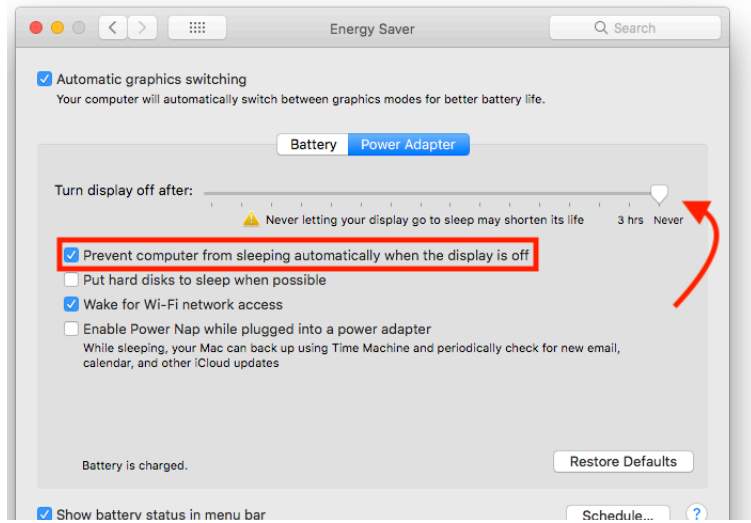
Energy Saver

Search

Automatic graphics switching
Your computer will automatically switch between graphics modes for better battery life.

Battery Power Adapter

Turn display off after:

Never letting your display go to sleep may shorten its life 3 hrs Never

Prevent computer from sleeping automatically when the display is off

Put hard disks to sleep when possible

Wake for Wi-Fi network access

Enable Power Nap while plugged into a power adapter
While sleeping, your Mac can back up using Time Machine and periodically check for new email, calendar, and other iCloud updates

Battery is charged.

Restore Defaults

Show battery status in menu bar

Schedule...

?